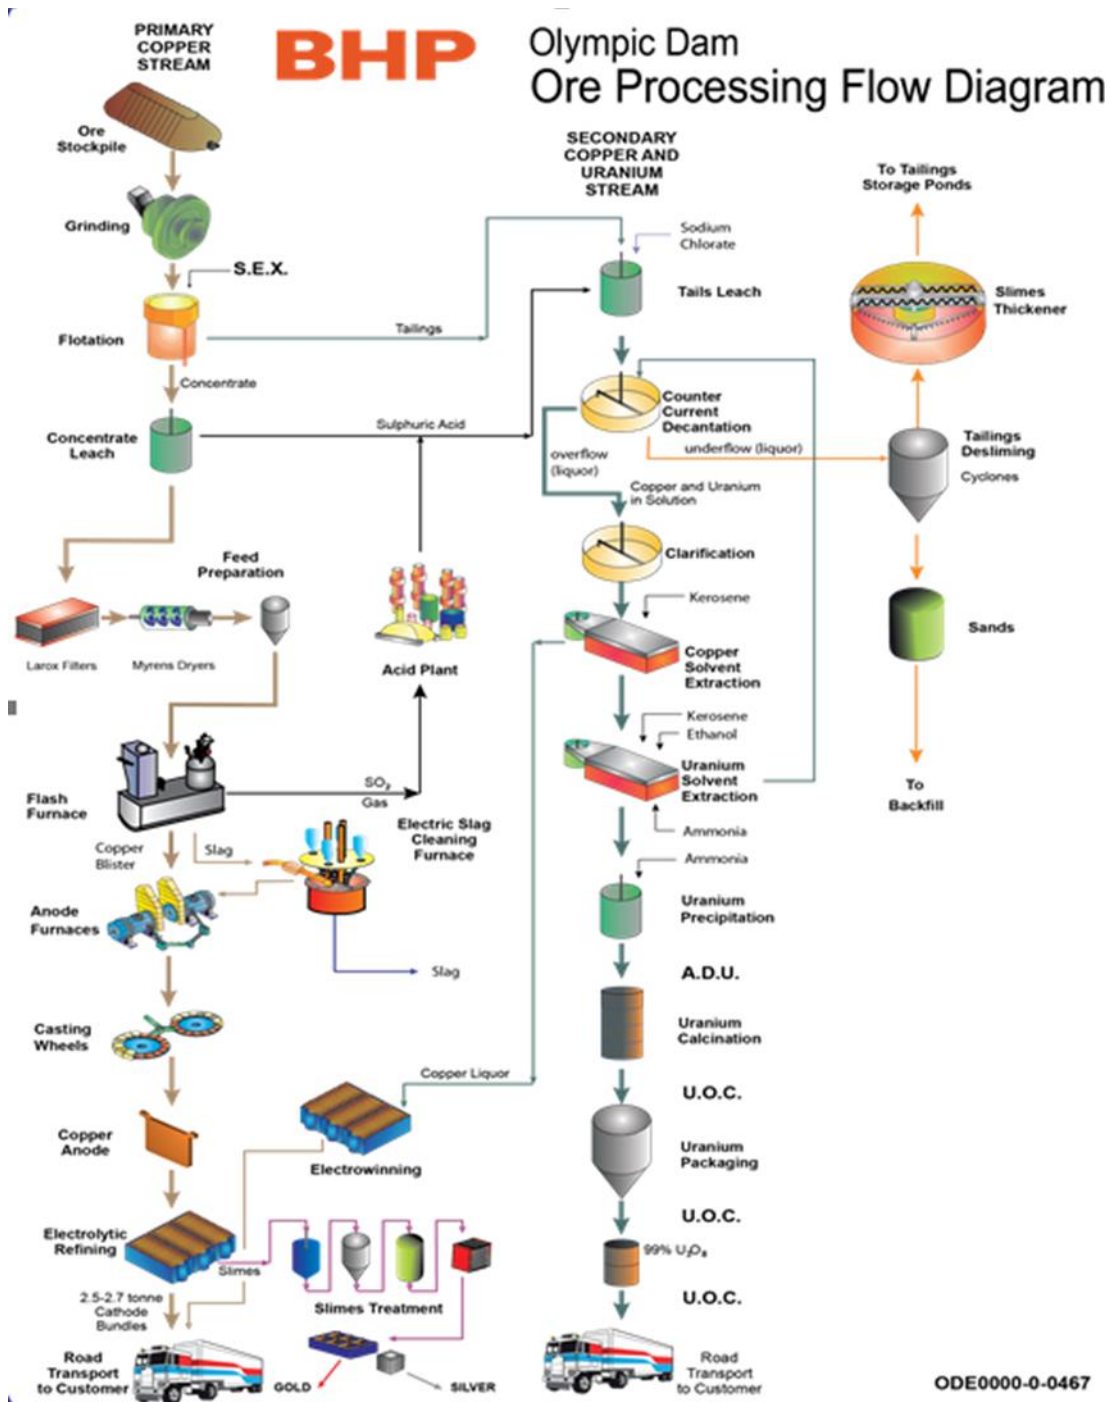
PRIMARY COPPER STREAM

BHP

Olympic Dam
Ore Processing Flow Diagram

Ore Stockpile

Grinding

S.E.X.

Flotation

Tailings

Concentrate

Concentrate Leach

Sulphuric Acid

SECONDARY COPPER AND URANIUM STREAM

Sodium Chlorate

Tails Leach

Counter Current Decantation

overflow (liquor)

underflow (liquor)

Copper and Uranium in Solution

Clarification

Kerosene

Copper Solvent Extraction

Kerosene

Ethanol

Uranium Solvent Extraction

Ammonia

Ammonia

Uranium Precipitation

A.D.U.

Uranium Calcination

U.O.C.

Uranium Packaging

U.O.C.

99% $U_3O_8$

U.O.C.

Road Transport to Customer

To Tailings Storage Ponds

Slimes Thickener

Tailings Desliming

Cyclones

Sands

To Backfill

Feed Preparation

Larox Filters

Myrens Dryers

Acid Plant

Flash Furnace

$SO_2$ Gas

Electric Slag Cleaning Furnace

Copper Blister

Slag

Anode Furnaces

Slag

Casting Wheels

Copper Liquor

Copper Anode

Electrowinning

Electrolytic Refining

Slimes

Slimes Treatment

2.5-2.7 tonne Cathode Bundles

Road Transport to Customer

GOLD

SILVER

ODE0000-0-0467